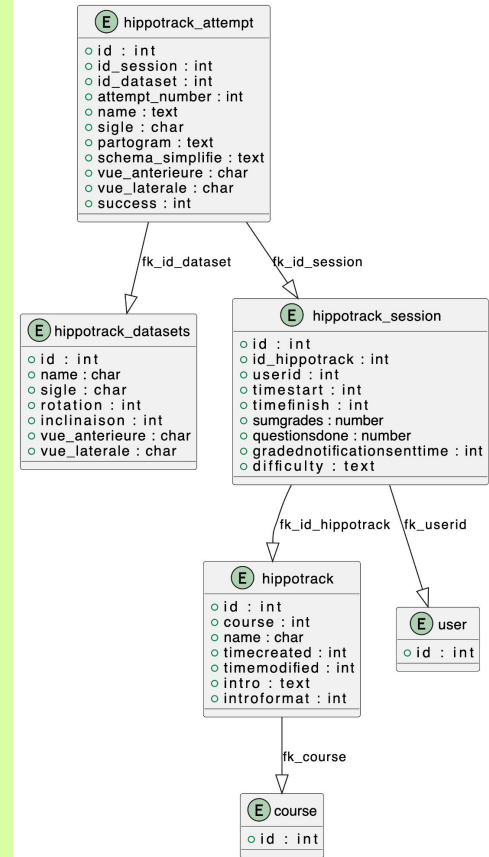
E hippotrack_attempt
id : int
id_session : int
id_dataset : int
attempt_number : int
name : text
sigle : char
partogram : text
schema_simplifie : text
vue_anterieure : char
vue_laterale : char
success : int

fk_id_dataset

fk_id_session

E hippotrack_datasets
id : int
name : char
sigle : char
rotation : int
inclinaison : int
vue_anterieure : char
vue_laterale : char

E hippotrack_session
id : int
id_hippotrack : int
userid : int
timestart : int
timefinish : int
sumgrades : number
questionsdone : number
gradednotificationsenttime : int
difficulty : text

fk_id_hippotrack

fk_userid

E hippotrack
id : int
course : int
name : char
timecreated : int
timemodified : int
intro : text
introformat : int

E user
id : int

fk_course

E course
id : int